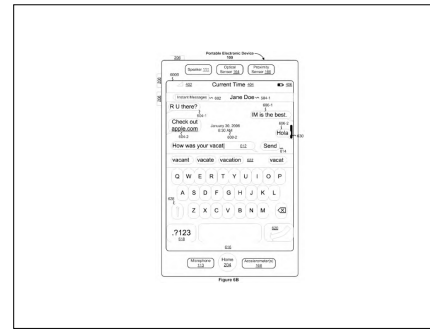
Portable Electronic Device
100

200

Speaker 111

Optical Sensor 164

Proximity Sensor 166

Current Time 404

Instant Messages 502

Jane Doe 504-1

R U there?

IM is the best.

Check out apple.com

January 30, 2009
8:30 AM

Hola

How was your vacat

Send

vacant

vacate

vacation

vacat

Q W E R T Y U I O P

A S D F G H J K L

Z X C V B N M

.?123

Microphone 113

Home 204

Accelerometer(s) 168

Figure 6B